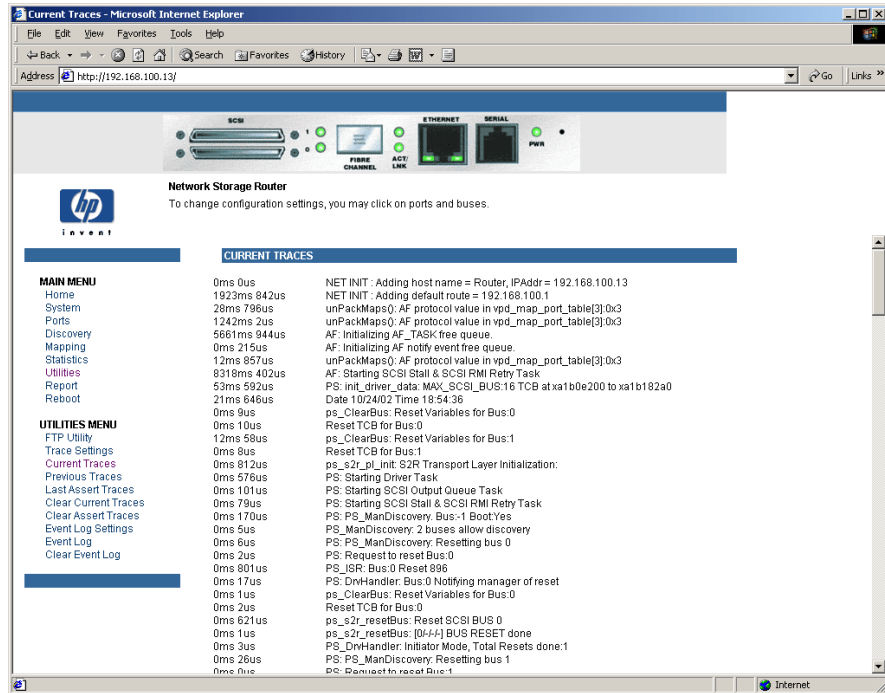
Current Traces - Microsoft Internet Explorer

File Edit View Favorites Tools Help

Back Search Favorites History

Address http://192.168.100.13/

Go Links

SCSI ETHERNET SERIAL FIBRE CHANNEL ACT/ LNK PWR

invent

Network Storage Router
To change configuration settings, you may click on ports and buses.

CURRENT TRACES

MAIN MENU
Home
System
Ports
Discovery
Mapping
Statistics
Utilities
Report
Reboot

UTILITIES MENU
FTP Utility
Trace Settings
Current Traces
Previous Traces
Last Assert Traces
Clear Current Traces
Clear Assert Traces
Event Log Settings
Event Log
Clear Event Log

| | |
|---|---|
| 0ms 0us | NET INIT : Adding host name = Router, IPAddr = 192.168.100.13 |
| 1923ms 842us | NET INIT : Adding default route = 192.168.100.1 |
| 28ms 796us | unPackMaps(): AF protocol value in vpd_map_port_table[3]:0x3 |
| 1242ms 2us | unPackMaps(): AF protocol value in vpd_map_port_table[3]:0x3 |
| 5661ms 944us | AF: Initializing AF_TASK free queue. |
| 0ms 215us | AF: Initializing AF notify event free queue. |
| 12ms 857us | unPackMaps(): AF protocol value in vpd_map_port_table[3]:0x3 |
| 8318ms 402us | AF: Starting SCSI Stall & SCSI RMI Retry Task |
| 53ms 592us | PS: init_driver_data: MAX_SCSI_BUS:16 TCB at xa1b0e200 to xa1b182a0 |
| 21ms 646us | Date 10/24/02 Time 18:54:36 |
| 0ms 9us | ps_ClearBus: Reset Variables for Bus:0 |
| 0ms 10us | Reset TCB for Bus:0 |
| 12ms 58us | ps_ClearBus: Reset Variables for Bus:1 |
| 0ms 8us | Reset TCB for Bus:1 |
| 0ms 812us | ps_s2r_pl_init: S2R Transport Layer Initialization: |
| 0ms 576us | PS: Starting Driver Task |
| 0ms 101us | PS: Starting SCSI Output Queue Task |
| 0ms 79us | PS: Starting SCSI Stall & SCSI RMI Retry Task |
| 0ms 170us | PS: PS_ManDiscovery. Bus:-1 Boot:Yes |
| 0ms 5us | PS_ManDiscovery: 2 buses allow discovery |
| 0ms 6us | PS: PS_ManDiscovery: Resetting bus 0 |
| 0ms 2us | PS: Request to reset Bus:0 |
| 0ms 801us | PS_ISR: Bus:0 Reset 896 |
| 0ms 17us | PS: DrvHandler: Bus:0 Notifying manager of reset |
| 0ms 1us | ps_ClearBus: Reset Variables for Bus:0 |
| 0ms 2us | Reset TCB for Bus:0 |
| 0ms 621us | ps_s2r_resetBus: Reset SCSI BUS 0 |
| 0ms 1us | ps_s2r_resetBus: [0/-/-/-] BUS RESET done |
| 0ms 3us | PS_DrvHandler: Initiator Mode, Total Resets done:1 |
| 0ms 26us | PS: PS_ManDiscovery: Resetting bus 1 |
| 0ms 0us | PS: Request to reset Bus:1 |

Internet